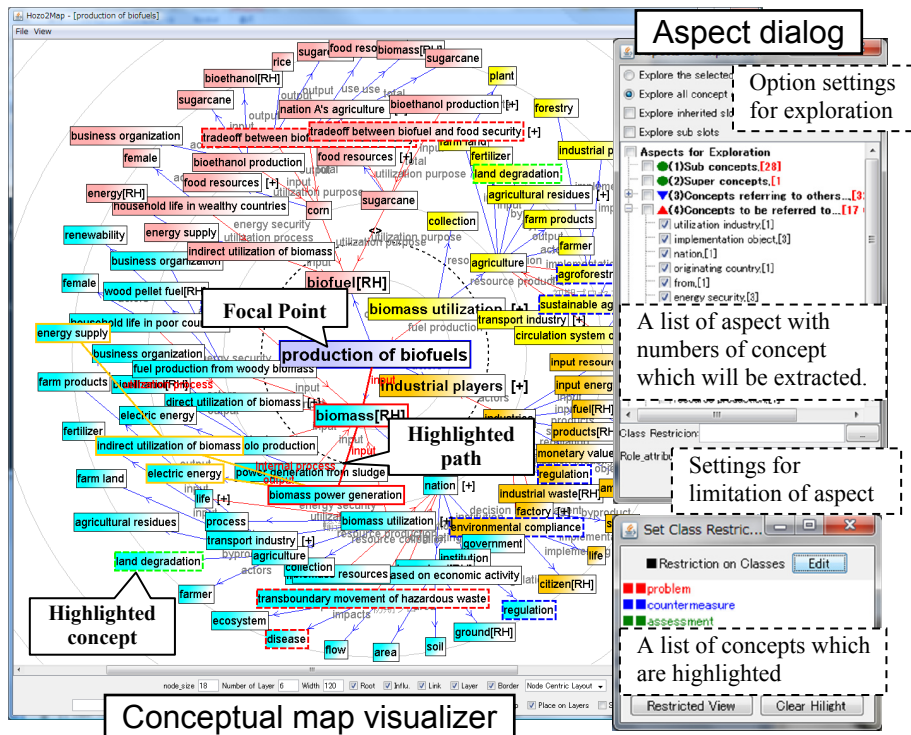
Hozo2Map - [production of biofuels]
File View

Aspect dialog

Option settings for exploration

Explore the selected
Explore all concept
Explore inherited sl
Explore sub slots

Aspects for Exploration
(1)Sub concepts.[28]
(2)Super concepts.[1
(3)Concepts referring to others...[3
(4)Concepts to be referred to...[17
utilization industry,[1]
implementation object,[3]
nation,[1]
originating country,[1]
from,[1]
energy security,[3]

A list of aspect with numbers of concept which will be extracted.

Class Restricion:
Role attribu

Settings for limitation of aspect

Set Class Restric...
■Restriction on Classes Edit
problem
countermeasure
assessment

A list of concepts which are highlighted

Restricted View Clear Hilight

sugar food resources biomass[RH] sugarcane rice bioethanol[RH] plant sugarcane nation A's agriculture bioethanol production [+] forestry business organization tradeoff between biofuel and food security [+] tradeoff between bio farm land industrial pl female bioethanol production food resources [+] fertilizer land degradation energy[RH] food resources [+] agricultural residues [+] household life in wealthy countries corn sugarcane collection farm products renewability energy supply indirect utilization of biomass farmer business organization agriculture agroforestr female wood pellet fuel[RH] biofuel[RH] sustainable ag household life in poor cou biomass utilization [+] transport industry [+] energy supply circulation system c business organization production of biofuels fuel production from woody biomass input resource farm products industrial players [+] input energ direct utilization of biomass fuel[RH] electric energy biomass[RH] products[RH] fertilizer indirect utilization of biomass olo production monetary value electric energy power generation from sludge regulation farm land life [+] nation [+] industrial waste[RH] biomass power generation factory [+] agricultural residues process biomass utilization [+] environmental compliance transport industry [+] government land degradation agriculture institution collection resources ased on economic activity citizen[RH] life farmer transboundary movement of hazardous waste regulation ecosystem disease ground[RH] flow area soil

Focal Point

Highlighted path

Highlighted concept

input output actors utilization purpose energy security utilization process fuel production resource production impacts

node_size 18 Number of Layer 6 Width 120 Root Influ. Link Layer Border Node Centric Layout Place on Layers

Conceptual map visualizer